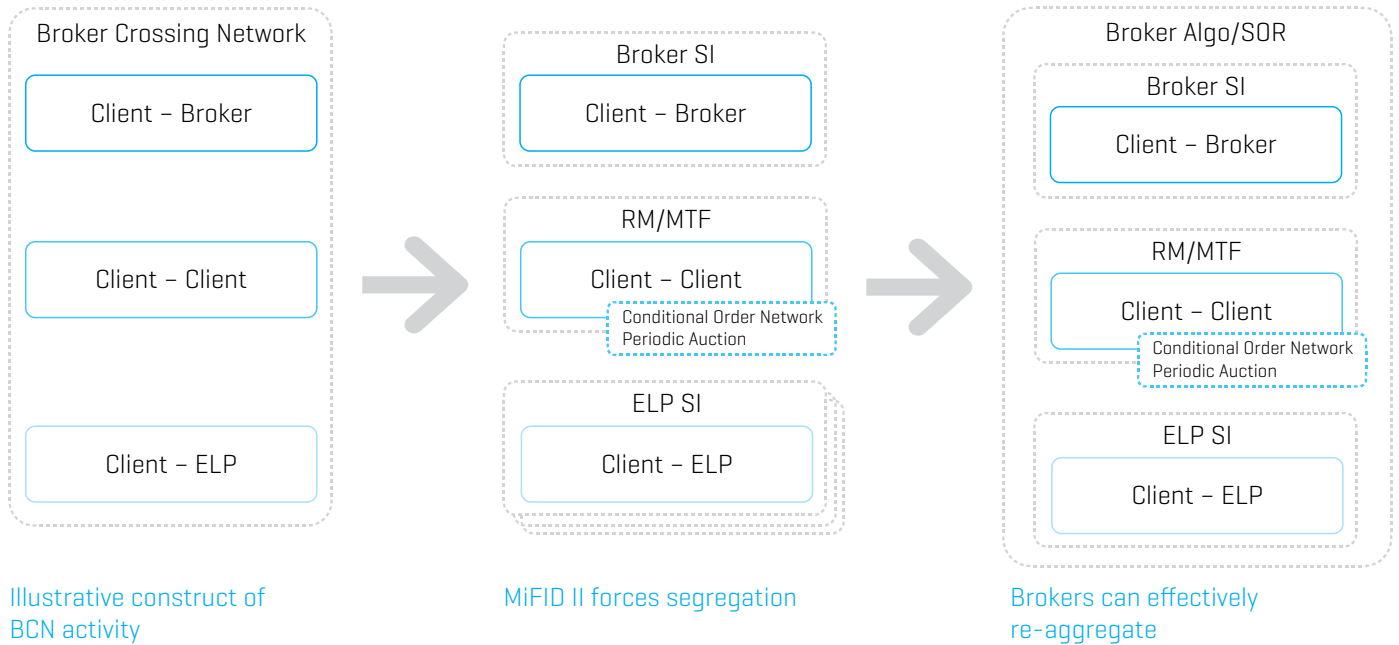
Broker Crossing Network

Client – Broker

Client – Client

Client – ELP

Illustrative construct of BCN activity

Broker SI

Client – Broker

RM/MTF

Client – Client

Conditional Order Network
Periodic Auction

ELP SI

Client – ELP

MiFID II forces segregation

Broker Algo/SOR

Broker SI

Client – Broker

RM/MTF

Client – Client

Conditional Order Network
Periodic Auction

ELP SI

Client – ELP

Brokers can effectively re-aggregate